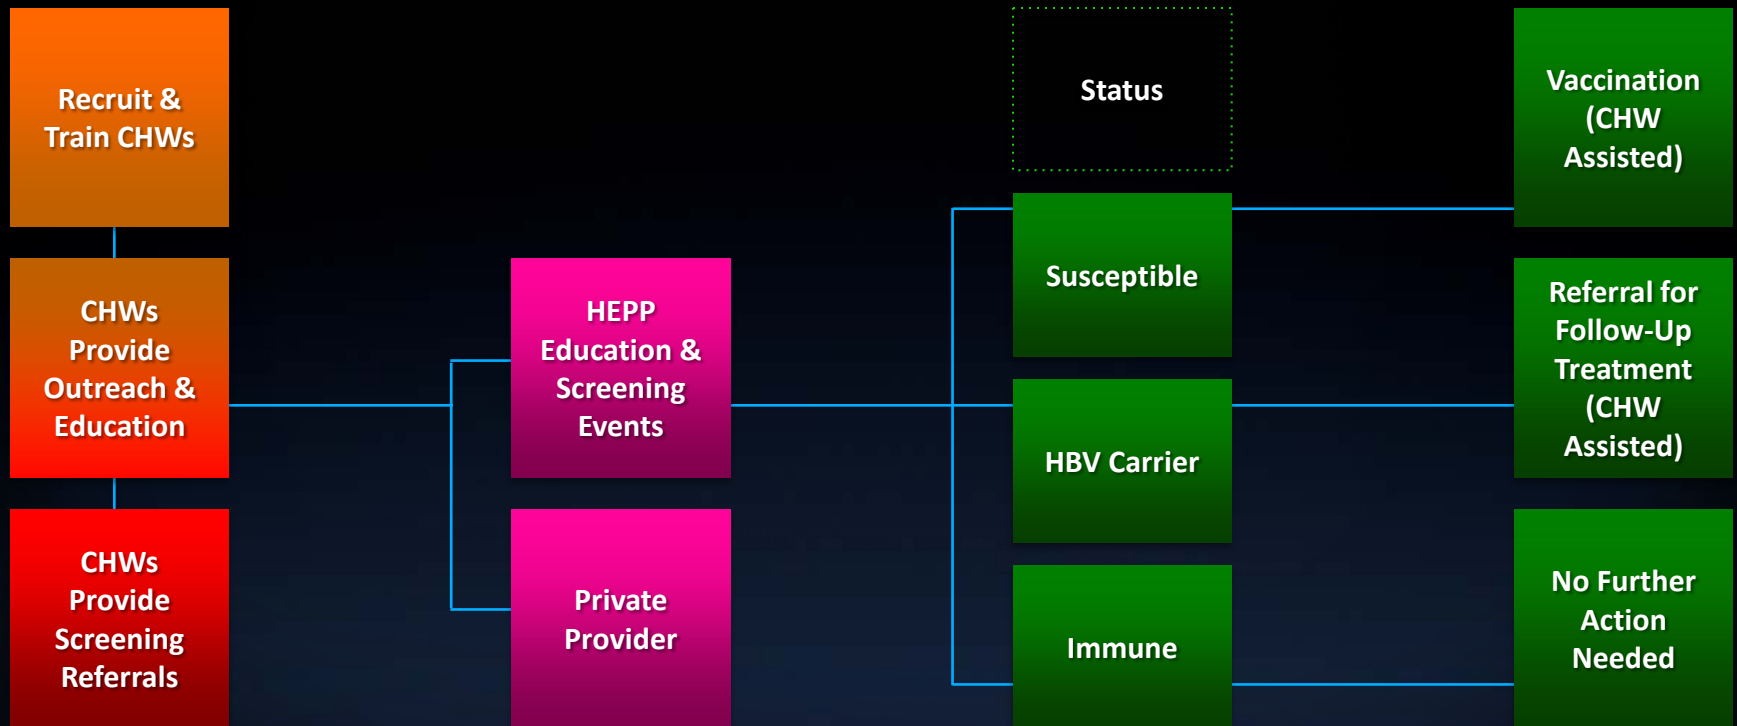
Recruit & Train CHWs

CHWs Provide Outreach & Education

CHWs Provide Screening Referrals

HEPP Education & Screening Events

Private Provider

Status

Susceptible

HBV Carrier

Immune

Vaccination (CHW Assisted)

Referral for Follow-Up Treatment (CHW Assisted)

No Further Action Needed